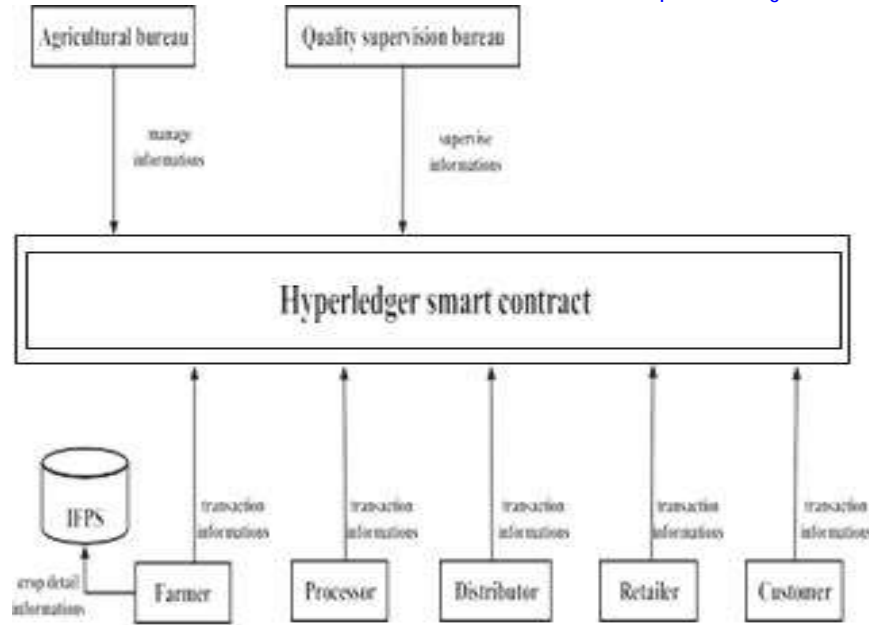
Agricultural bureau

Quality supervision bureau

manage informations

supervise informations

Hyperledger smart contract

IFPS

transaction informations

transaction informations

transaction informations

transaction informations

transaction informations

crop detail informations

Farmer

Processor

Distributor

Retailer

Customer